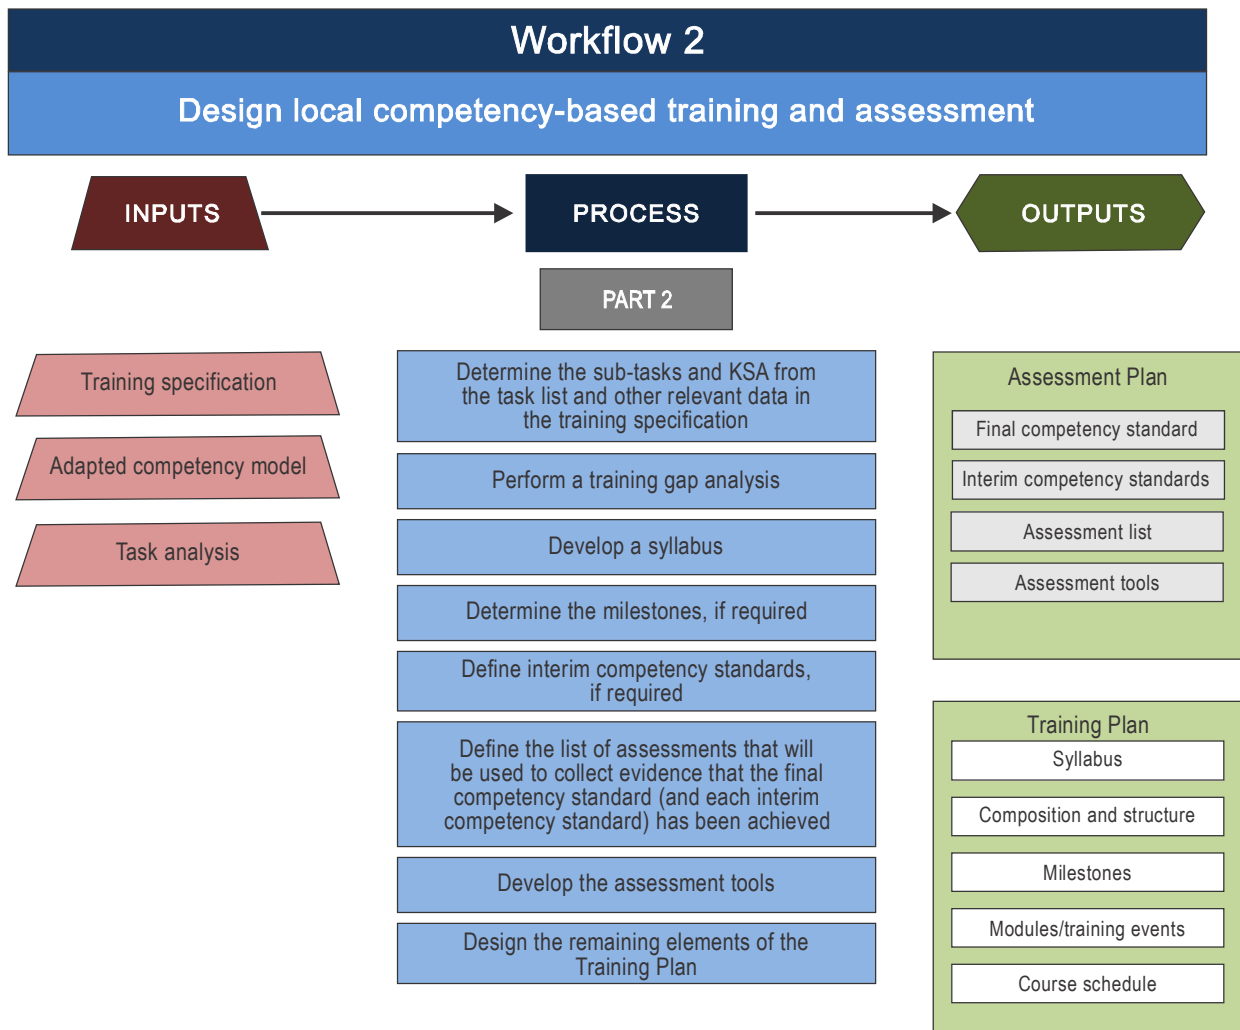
Workflow 2

Design local competency-based training and assessment

INPUTS

PROCESS

OUTPUTS

PART 2

Training specification

Adapted competency model

Task analysis

Determine the sub-tasks and KSA from the task list and other relevant data in the training specification

Perform a training gap analysis

Develop a syllabus

Determine the milestones, if required

Define interim competency standards, if required

Define the list of assessments that will be used to collect evidence that the final competency standard (and each interim competency standard) has been achieved

Develop the assessment tools

Design the remaining elements of the Training Plan

Assessment Plan

Final competency standard

Interim competency standards

Assessment list

Assessment tools

Training Plan

Syllabus

Composition and structure

Milestones

Modules/training events

Course schedule